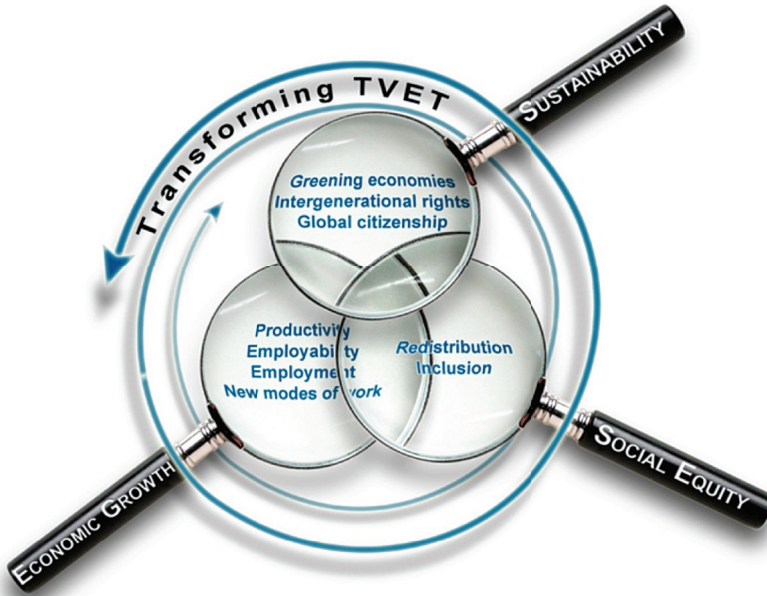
Transforming TVET

Sustainability

Greening economies
Intergenerational rights
Global citizenship

Productivity
Employability
Employment
New modes of work

Redistribution
Inclusion

Social Equity

Economic Growth